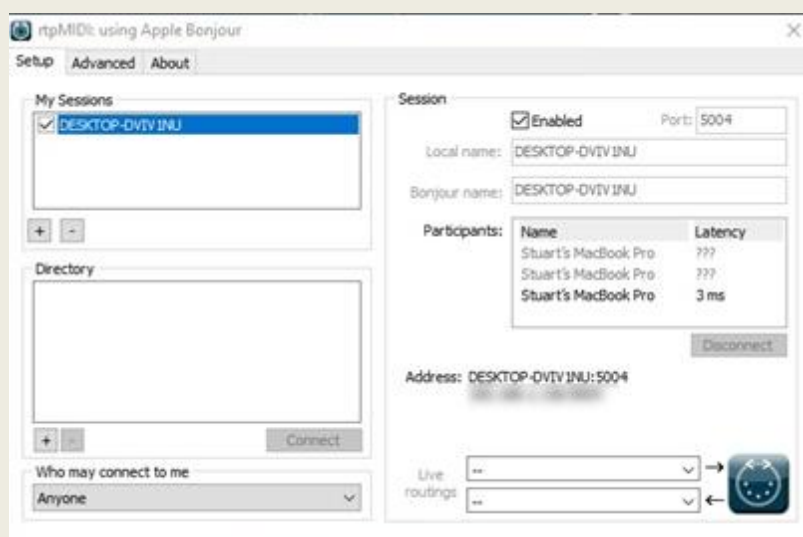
rtpMIDI: using Apple Bonjour

Setup Advanced About

My Sessions

DESKTOP-DVIV1NU

+ -

Directory

+ - Connect

Who may connect to me

Anyone

Session

Enabled Port: 5004

Local name: DESKTOP-DVIV1NU

Bonjour name: DESKTOP-DVIV1NU

Participants:

| Name | Latency |
|---|---|
| Stuart's MacBook Pro | ??? |
| Stuart's MacBook Pro | ??? |
| Stuart's MacBook Pro | 3 ms |

Disconnect

Address: DESKTOP-DVIV1NU:5004

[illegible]

Live routings -- →

-- ←